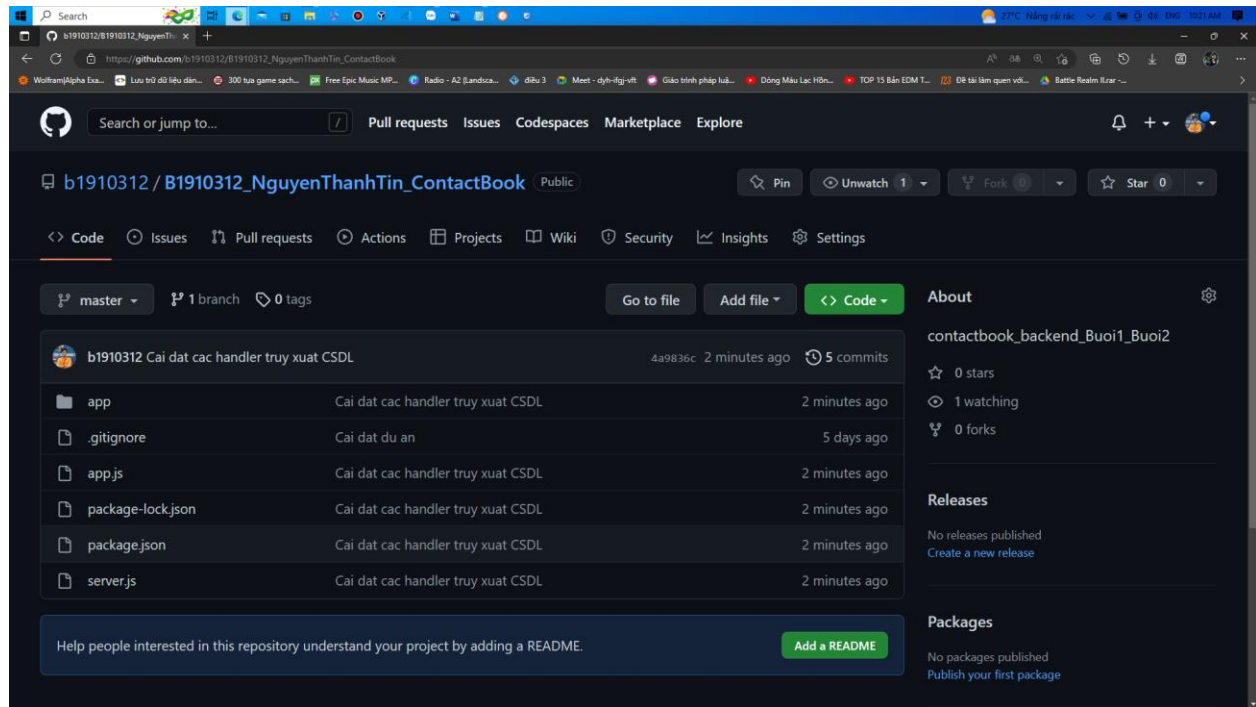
Search

27°C Nắng rải rác ENG 10:21 AM

b1910312/B1910312_NguyenTh

https://github.com/b1910312/B1910312_NguyenThanhTin_ContactBook

Wolfram|Alpha Exa... Lưu trữ dữ liệu dàn... 300 tựa game sạch... Free Epic Music MP... Radio - A2 (Landsca... điều 3 Meet - dyh-ifgj-vft Giáo trình pháp luậ... Dòng Máu Lạc Hồn... TOP 15 Bản EDM T... Đề tài làm quen với... Battle Realm II.rar -...

Search or jump to... / Pull requests Issues Codespaces Marketplace Explore

b1910312 / B1910312_NguyenThanhTin_ContactBook Public

Pin Unwatch 1 Fork 0 Star 0

Code Issues Pull requests Actions Projects Wiki Security Insights Settings

master 1 branch 0 tags

Go to file Add file Code

b1910312 Cai dat cac handler truy xuat CSDL 4a9836c 2 minutes ago 5 commits

| | | |
|---|---|---|
| app | Cai dat cac handler truy xuat CSDL | 2 minutes ago |
| .gitignore | Cai dat du an | 5 days ago |
| app.js | Cai dat cac handler truy xuat CSDL | 2 minutes ago |
| package-lock.json | Cai dat cac handler truy xuat CSDL | 2 minutes ago |
| package.json | Cai dat cac handler truy xuat CSDL | 2 minutes ago |
| server.js | Cai dat cac handler truy xuat CSDL | 2 minutes ago |

Help people interested in this repository understand your project by adding a README. Add a README

About

contactbook_backend_Buoi1_Buoi2

0 stars

1 watching

0 forks

Releases

No releases published

Create a new release

Packages

No packages published

Publish your first package